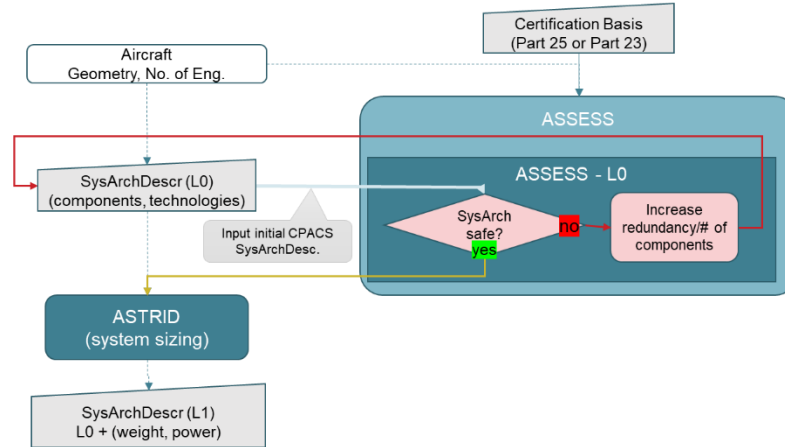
Certification Basis
(Part 25 or Part 23)

Aircraft
Geometry, No. of Eng.

ASSESS

ASSESS - L0

SysArchDescr (L0)
(components, technologies)

Input initial CPACS
SysArchDesc.

SysArch
safe?

no

yes

Increase
redundancy/# of
components

ASTRID
(system sizing)

SysArchDescr (L1)
L0 + (weight, power)